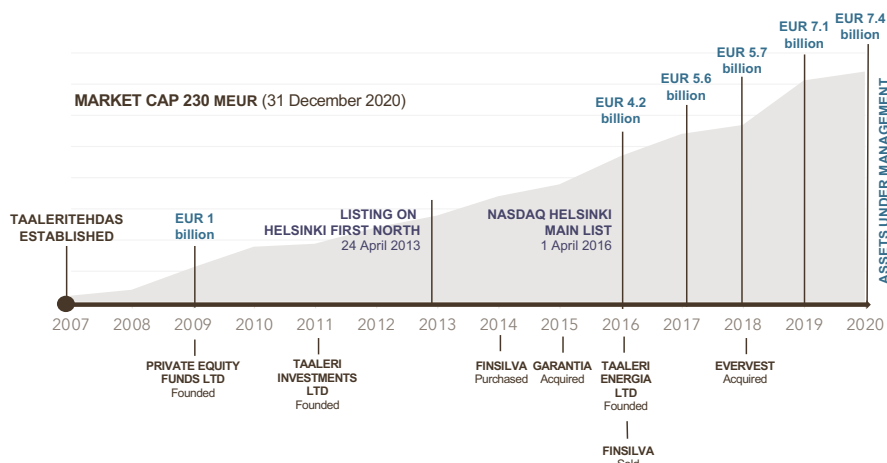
MARKET CAP 230 MEUR (31 December 2020)

EUR 7.1 billion
EUR 7.4 billion
EUR 5.7 billion
EUR 5.6 billion
EUR 4.2 billion

ASSETS UNDER MANAGEMENT

TAALERITEHDAS ESTABLISHED

EUR 1 billion

LISTING ON HELSINKI FIRST NORTH
24 April 2013

NASDAQ HELSINKI MAIN LIST
1 April 2016

2007 2008 2009 2010 2011 2012 2013 2014 2015 2016 2017 2018 2019 2020

PRIVATE EQUITY FUNDS LTD
Founded

TAALERI INVESTMENTS LTD
Founded

FINSILVA
Purchased

GARANTIA
Acquired

TAALERI ENERGIA LTD
Founded

EVERVEST
Acquired

FINSILVA
Sold